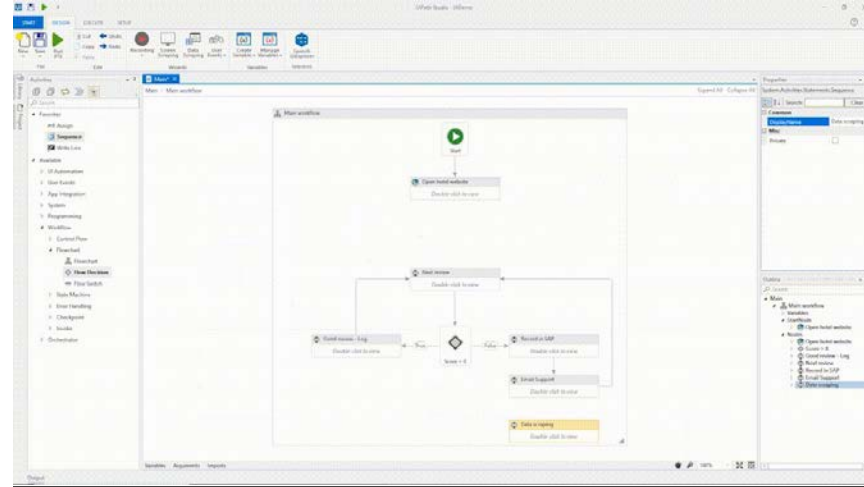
UiPath Studio - UiDemo

START DESIGN EXECUTE SETUP

New Save Run Cut Copy Paste Undo Redo Recording Screen Scraping Data Scraping User Events Create Variable Manage Variables Open in Orchestrator

Activities

Search

Favorites
Assign
Sequence
Write Line

Available
UI Automation
User Events
App Integration
System
Programming
Workflow
Control Flow
Flowchart
Flowchart
Flow Decision
Flow Switch
State Machine
Error Handling
Checkpoint
Invoke
Orchestrator

Main*

Main > Main workflow

Expand All Collapse All

Main workflow

Start

Open hotel website
Double-click to view

Next review
Double-click to view

Good review - Log
Double-click to view

True

Score > 0

False

Record in SAP
Double-click to view

Email Support
Double-click to view

Data scraping
Double-click to view

Variables Arguments Imports

100%

Properties

System.Activities.Statements.Sequence

Search

Common
DisplayName Data scraping
Misc
Private

Outline

Search

Main
Main workflow
Variables
StartNode
Open hotel website
Nodes
Open hotel website
Score > 0
Good review - Log
Next review
Record in SAP
Email Support
Data scraping

Output